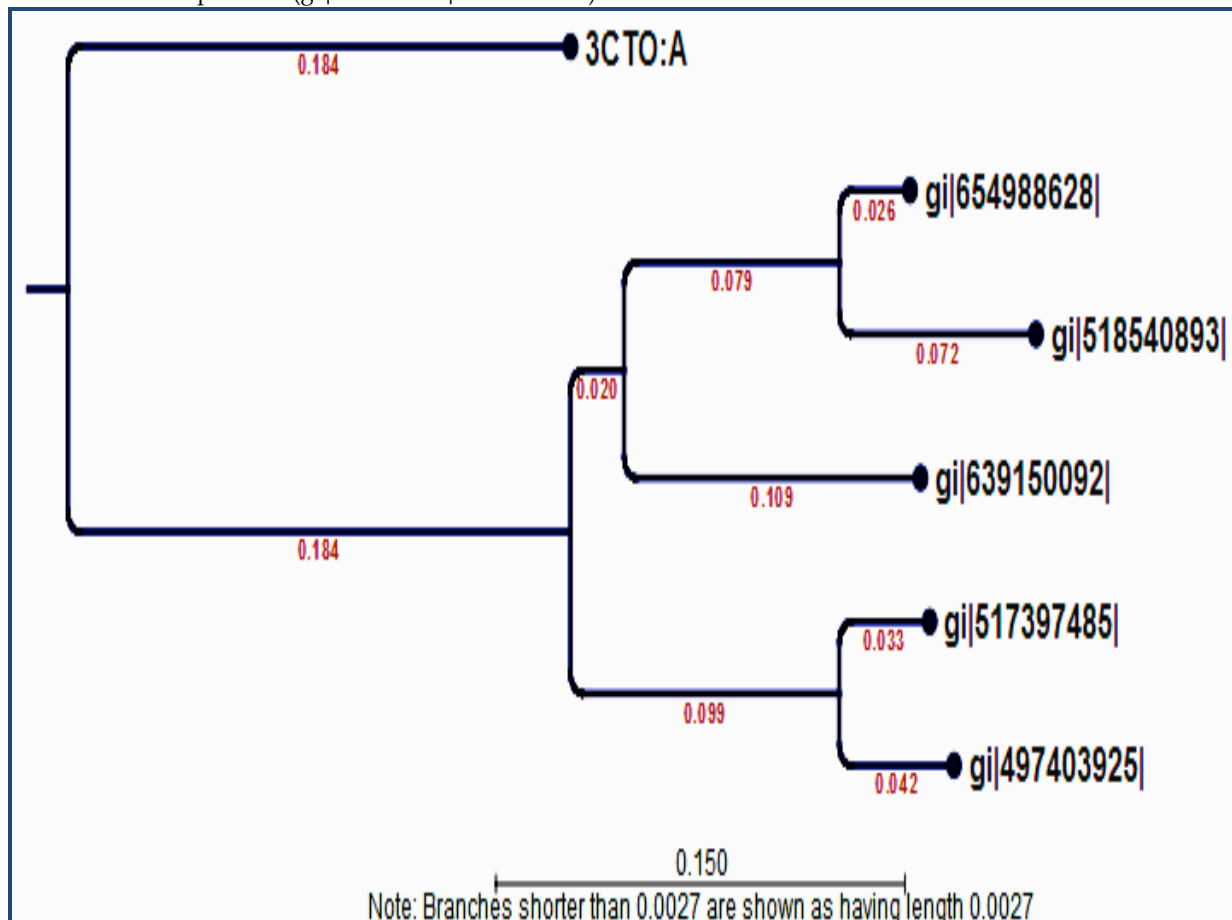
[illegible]

3CTO:A

0.184

gi|654988628|

0.026

0.079

gi|518540893|

0.072

0.020

gi|639150092|

0.109

0.184

gi|517397485|

0.033

0.099

gi|497403925|

0.042

0.150

Note: Branches shorter than 0.0027 are shown as having length 0.0027